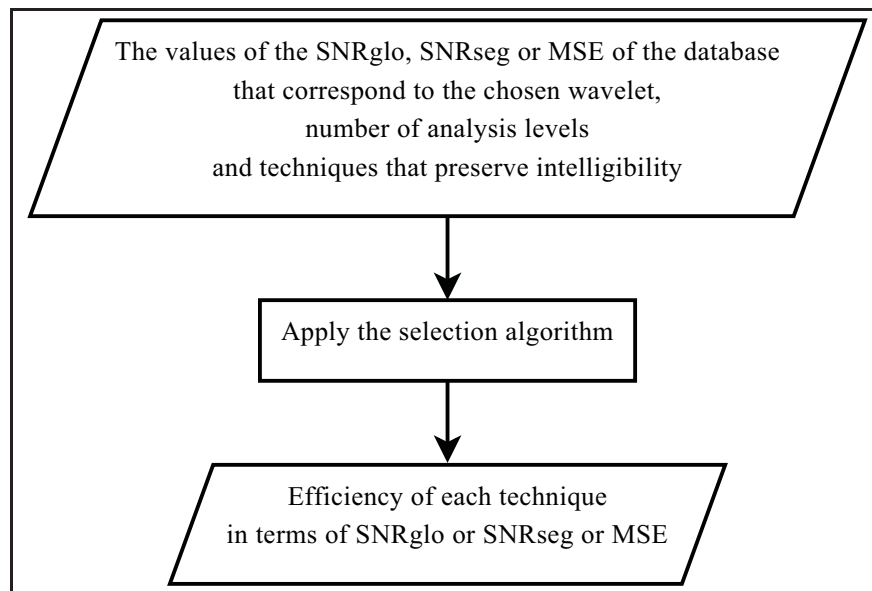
The values of the SNRglo, SNRseg or MSE of the database that correspond to the chosen wavelet, number of analysis levels and techniques that preserve intelligibility

Apply the selection algorithm

Efficiency of each technique in terms of SNRglo or SNRseg or MSE